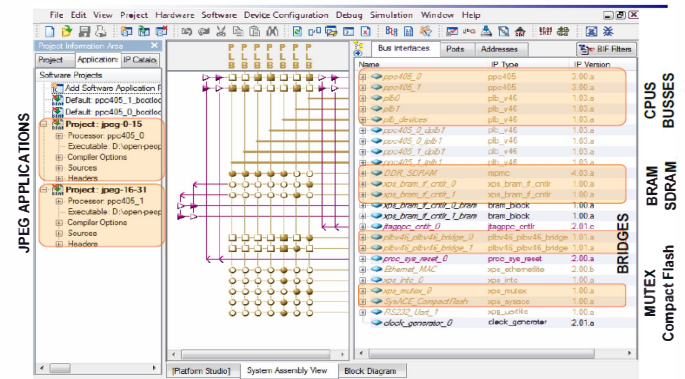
File Edit View Project Hardware Software Device Configuration Debug Simulation Window Help

Project Information Area
Project Applications IP Catalog
Software Projects
Add Software Application Project...
Default: ppc405_1_bootloop
Default: ppc405_0_bootloop
Project: jpeg-0-15
Processor: ppc405_0
Executable: D:\open-peop
Compiler Options
Sources
Headers
Project: jpeg-16-31
Processor: ppc405_1
Executable: D:\open-peop
Compiler Options
Sources
Headers

JPEG APPLICATIONS

Bus Interfaces Ports Addresses
B/F Filters

| Name | IP Type | IP Version |
|---|---|---|
| ppc405_0 | ppc405 | 3.00.a |
| ppc405_1 | ppc405 | 3.00.a |
| plb0 | plb_v46 | 1.03.a |
| plb1 | plb_v46 | 1.03.a |
| plb_devices | plb_v46 | 1.03.a |
| ppc405_0_dplb1 | plb_v46 | 1.03.a |
| ppc405_0_iplb1 | plb_v46 | 1.03.a |
| ppc405_1_dplb1 | plb_v46 | 1.03.a |
| ppc405_1_iplb1 | plb_v46 | 1.03.a |
| DDR_SDRAM | mpmc | 4.03.a |
| xps_bram_if_cntlr_0 | xps_bram_if_cntlr | 1.00.a |
| xps_bram_if_cntlr_1 | xps_bram_if_cntlr | 1.00.a |
| xps_bram_if_cntlr_0_bram | bram_block | 1.00.a |
| xps_bram_if_cntlr_1_bram | bram_block | 1.00.a |
| jtagppc_cntlr_0 | jtagppc_cntlr | 2.01.c |
| plbv46_plbv46_bridge_0 | plbv46_plbv46_bridge | 1.01.a |
| plbv46_plbv46_bridge_1 | plbv46_plbv46_bridge | 1.01.a |
| proc_sys_reset_0 | proc_sys_reset | 2.00.a |
| Ethernet_MAC | xps_ethernetlite | 2.00.b |
| xps_intc_0 | xps_intc | 1.00.a |
| xps_mutex_0 | xps_mutex | 1.00.a |
| SysACE_CompactFlash | xps_sysace | 1.00.a |
| RS232_Uart_1 | xps_uartlite | 1.00.a |
| clock_generator_0 | clock_generator | 2.01.a |

CPUS BUSSES
BRAM SDRAM
BRIDGES
MUTEX Compact Flash

Platform Studio System Assembly View Block Diagram